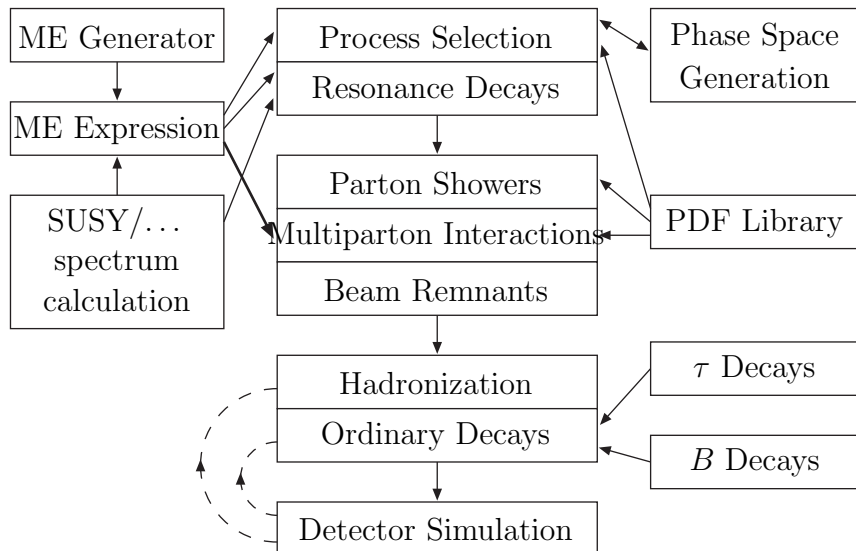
ME Generator

ME Expression

SUSY/...
spectrum
calculation

Process Selection

Resonance Decays

Parton Showers

Multiparton Interactions

Beam Remnants

Hadronization

Ordinary Decays

Detector Simulation

Phase Space
Generation

PDF Library

$\tau$ Decays

$B$ Decays